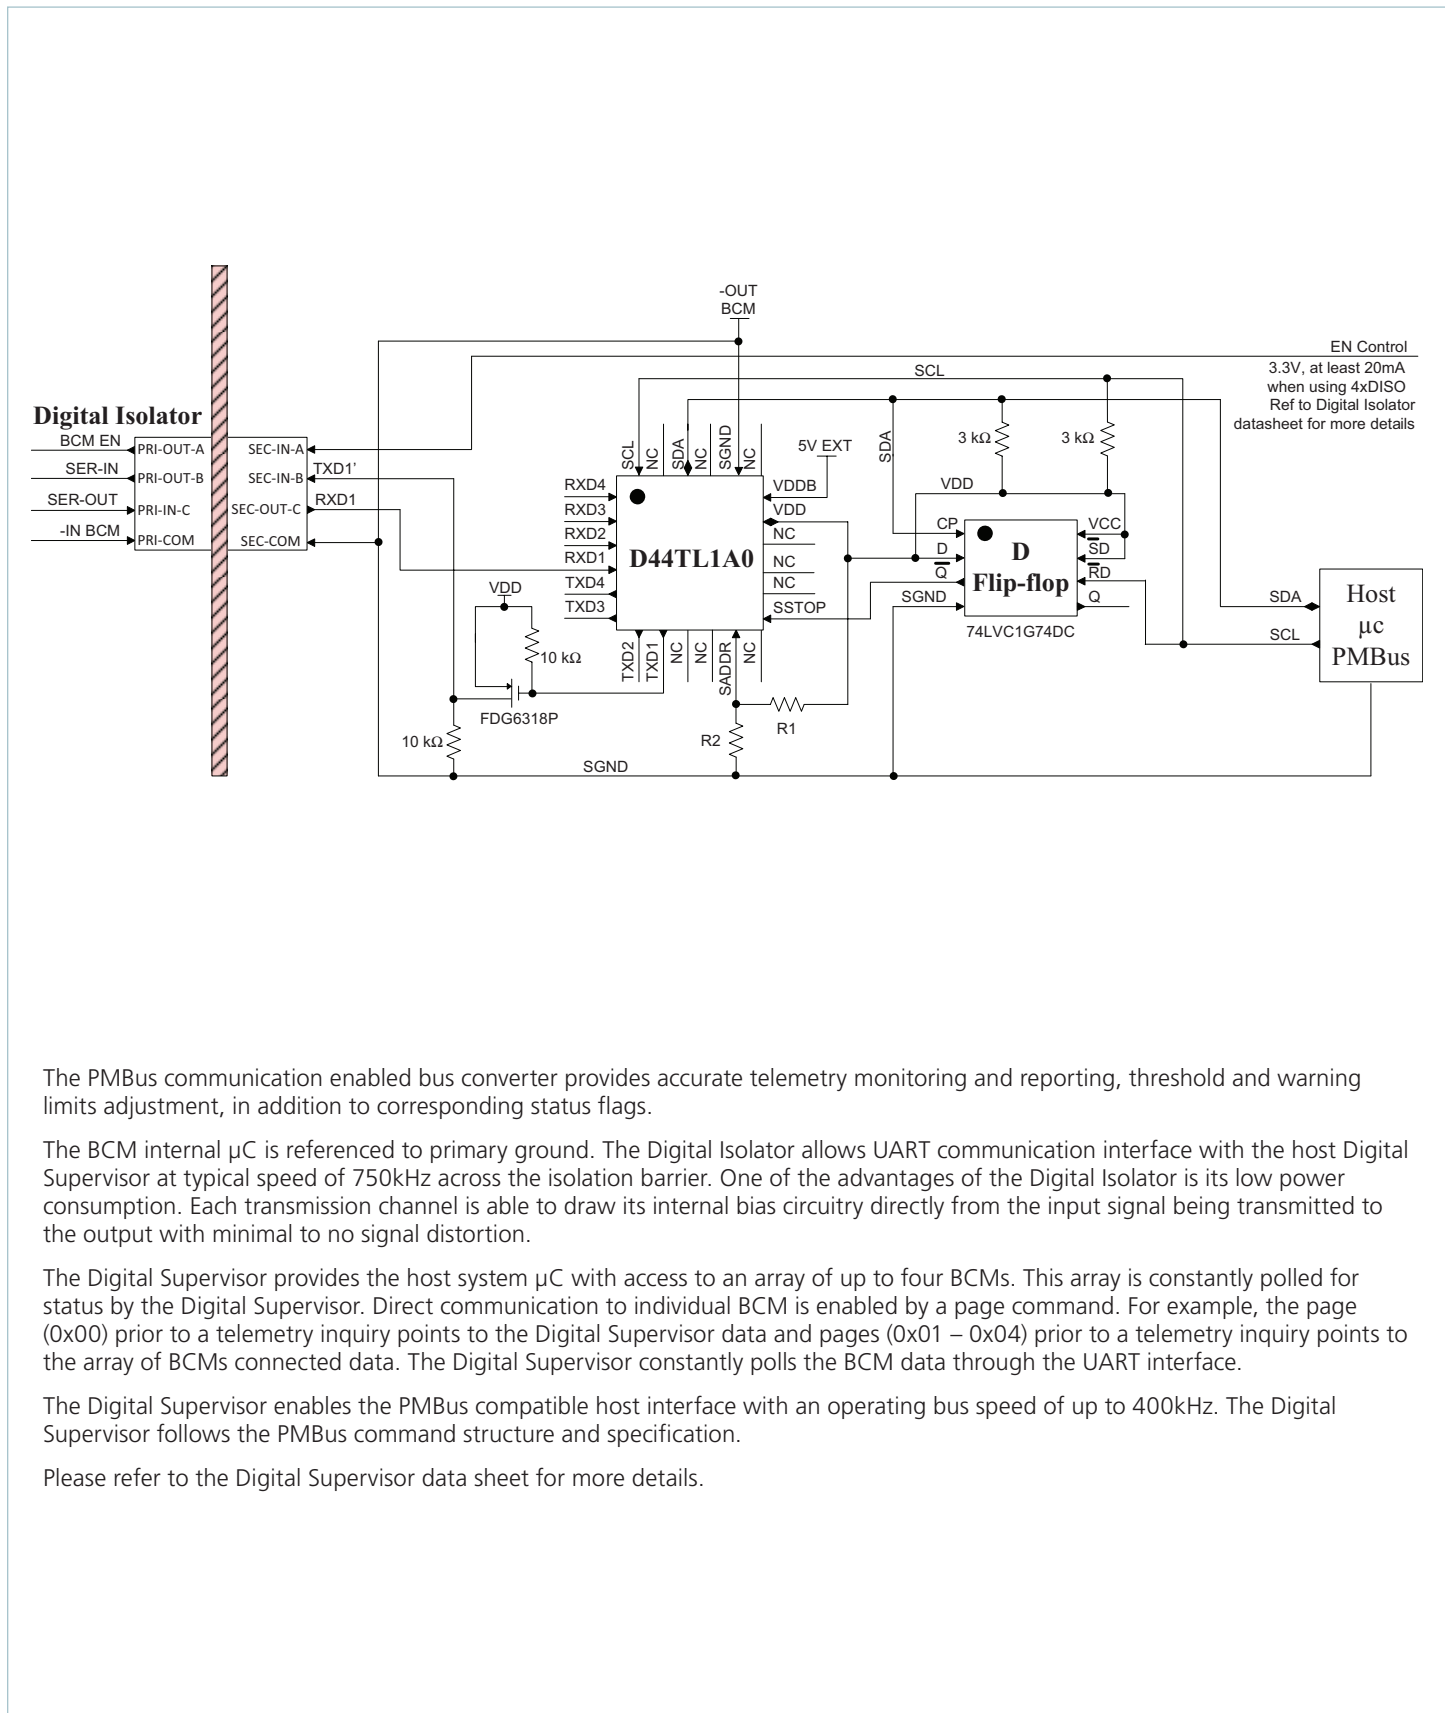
-OUT
BCM

EN Control
3.3V, at least 20mA
when using 4xDISO
Ref to Digital Isolator
datasheet for more details

SCL

Digital Isolator
BCM EN
SER-IN
SER-OUT
-IN BCM
PRI-OUT-A
PRI-OUT-B
PRI-IN-C
PRI-COM
SEC-IN-A
SEC-IN-B
SEC-OUT-C
SEC-COM
TXD1'
RXD1

SCL NC SDA NC SGND NC
5V EXT
SDA
3 kΩ
3 kΩ
RXD4
RXD3
RXD2
RXD1
TXD4
TXD3
D44TL1A0
VDDB
VDD
NC
NC
NC
SSTOP
TXD2 TXD1 NC NC SADDR NC
VDD
10 kΩ
FDG6318P
10 kΩ
R2
R1
SGND

VDD
CP
D
$\overline{Q}$
SGND
D
Flip-flop
VCC
$\overline{SD}$
$\overline{RD}$
Q
74LVC1G74DC

SDA
SCL
Host
µc
PMBus

The PMBus communication enabled bus converter provides accurate telemetry monitoring and reporting, threshold and warning limits adjustment, in addition to corresponding status flags.

The BCM internal µC is referenced to primary ground. The Digital Isolator allows UART communication interface with the host Digital Supervisor at typical speed of 750kHz across the isolation barrier. One of the advantages of the Digital Isolator is its low power consumption. Each transmission channel is able to draw its internal bias circuitry directly from the input signal being transmitted to the output with minimal to no signal distortion.

The Digital Supervisor provides the host system µC with access to an array of up to four BCMs. This array is constantly polled for status by the Digital Supervisor. Direct communication to individual BCM is enabled by a page command. For example, the page (0x00) prior to a telemetry inquiry points to the Digital Supervisor data and pages (0x01 – 0x04) prior to a telemetry inquiry points to the array of BCMs connected data. The Digital Supervisor constantly polls the BCM data through the UART interface.

The Digital Supervisor enables the PMBus compatible host interface with an operating bus speed of up to 400kHz. The Digital Supervisor follows the PMBus command structure and specification.

Please refer to the Digital Supervisor data sheet for more details.